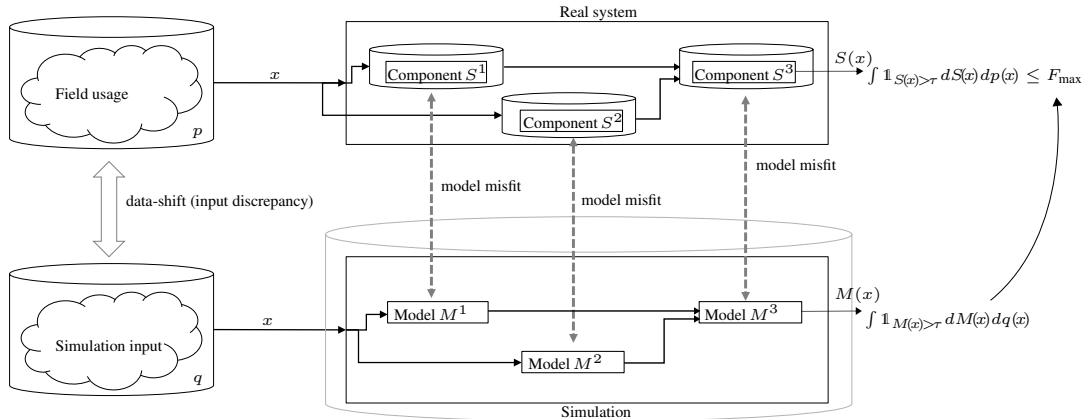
Real system

Field usage

$p$

$x$

Component $S^1$

Component $S^2$

Component $S^3$

$S(x)$

$\int \mathbb{1}_{S(x)>\tau}\, dS(x)\, dp(x) \leq F_{\max}$

data-shift (input discrepancy)

model misfit

model misfit

model misfit

Simulation input

$q$

$x$

Model $M^1$

Model $M^2$

Model $M^3$

$M(x)$

$\int \mathbb{1}_{M(x)>\tau}\, dM(x)\, dq(x)$

Simulation